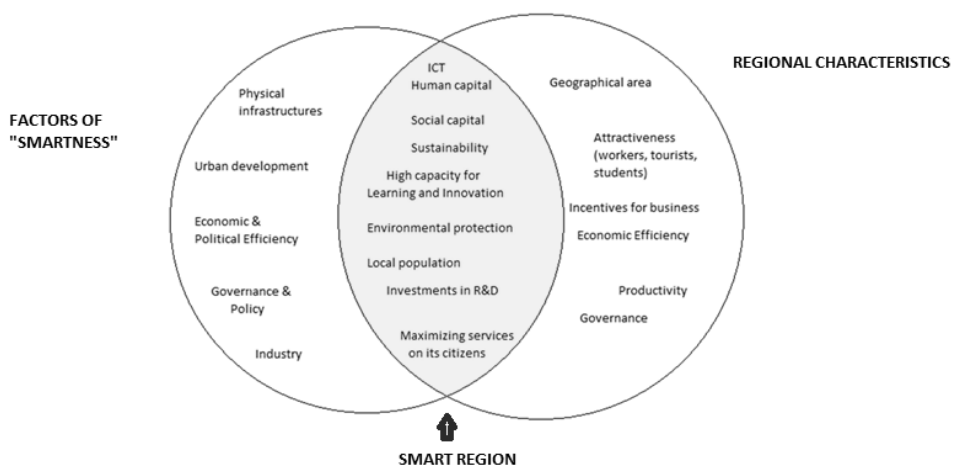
FACTORS OF "SMARTNESS"

Physical infrastructures

Urban development

Economic & Political Efficiency

Governance & Policy

Industry

ICT
Human capital

Social capital

Sustainability

High capacity for Learning and Innovation

Environmental protection

Local population

Investments in R&D

Maximizing services on its citizens

REGIONAL CHARACTERISTICS

Geographical area

Attractiveness (workers, tourists, students)

Incentives for business

Economic Efficiency

Productivity

Governance

SMART REGION